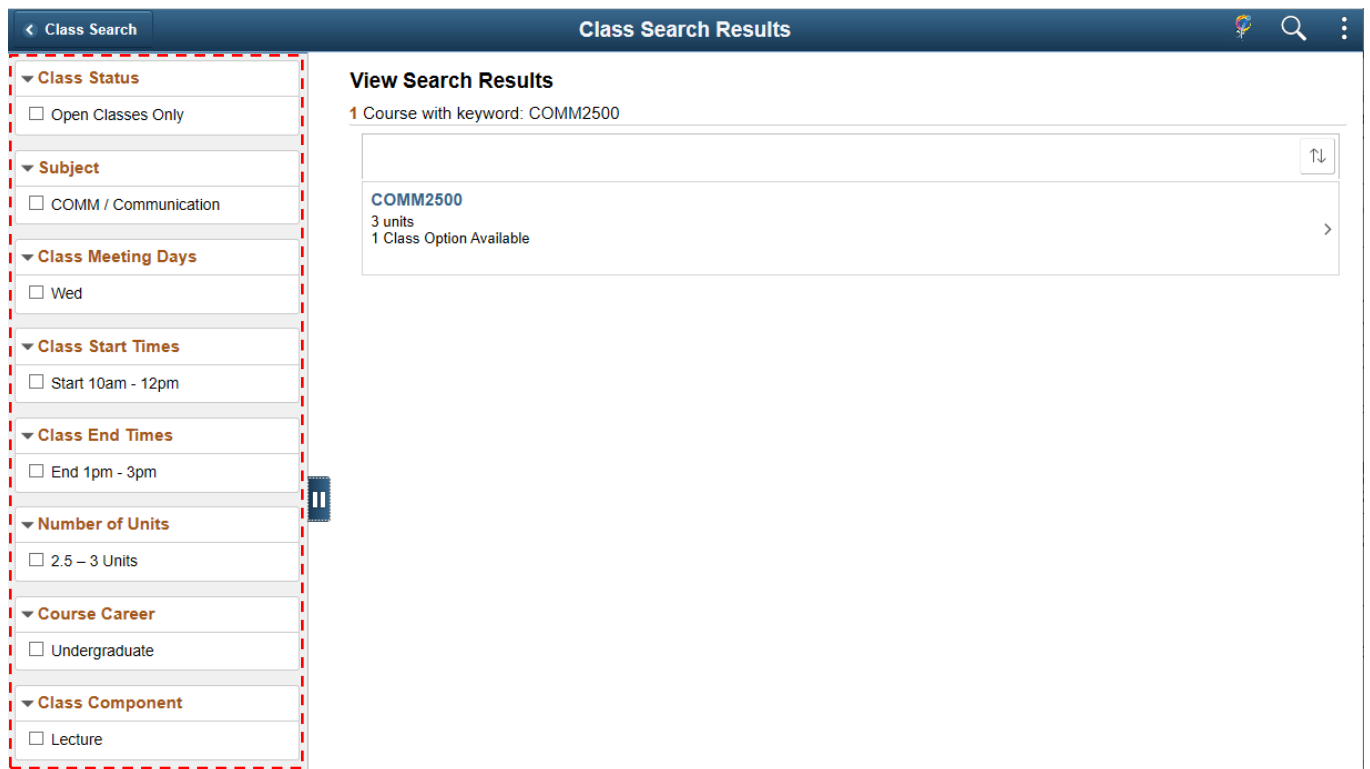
Class Search

Class Search Results

Class Status
Open Classes Only

Subject
COMM / Communication

Class Meeting Days
Wed

Class Start Times
Start 10am - 12pm

Class End Times
End 1pm - 3pm

Number of Units
2.5 – 3 Units

Course Career
Undergraduate

Class Component
Lecture

View Search Results

1 Course with keyword: COMM2500

COMM2500
3 units
1 Class Option Available